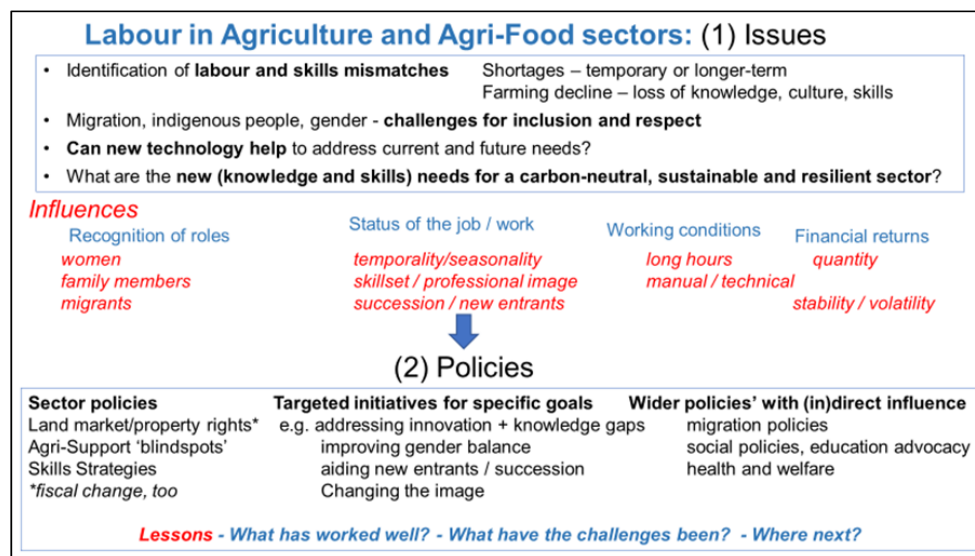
Labour in Agriculture and Agri-Food sectors: (1) Issues

- Identification of labour and skills mismatches Shortages – temporary or longer-term Farming decline – loss of knowledge, culture, skills
- Migration, indigenous people, gender - challenges for inclusion and respect
- Can new technology help to address current and future needs?
- What are the new (knowledge and skills) needs for a carbon-neutral, sustainable and resilient sector?

Influences

Recognition of roles
women
family members
migrants

Status of the job / work
temporality/seasonality
skillset / professional image
succession / new entrants

Working conditions
long hours
manual / technical

Financial returns
quantity
stability / volatility

(2) Policies

Sector policies
Land market/property rights*
Agri-Support 'blindspots'
Skills Strategies
*fiscal change, too

Targeted initiatives for specific goals
e.g. addressing innovation + knowledge gaps
improving gender balance
aiding new entrants / succession
Changing the image

Wider policies' with (in)direct influence
migration policies
social policies, education advocacy
health and welfare

Lessons - What has worked well? - What have the challenges been? - Where next?